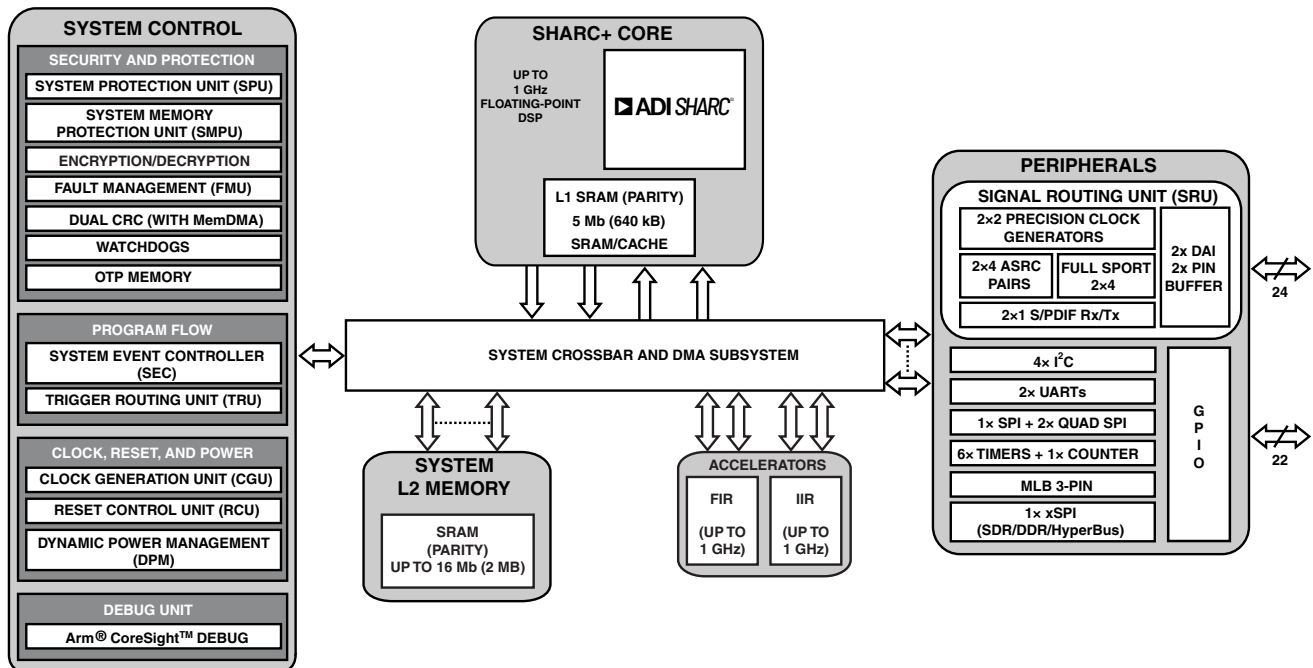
SYSTEM CONTROL

SECURITY AND PROTECTION

SYSTEM PROTECTION UNIT (SPU)

SYSTEM MEMORY PROTECTION UNIT (SMPU)

ENCRYPTION/DECRYPTION

FAULT MANAGEMENT (FMU)

DUAL CRC (WITH MemDMA)

WATCHDOGS

OTP MEMORY

PROGRAM FLOW

SYSTEM EVENT CONTROLLER (SEC)

TRIGGER ROUTING UNIT (TRU)

CLOCK, RESET, AND POWER

CLOCK GENERATION UNIT (CGU)

RESET CONTROL UNIT (RCU)

DYNAMIC POWER MANAGEMENT (DPM)

DEBUG UNIT

Arm® CoreSight™ DEBUG

SHARC+ CORE

UP TO 1 GHz FLOATING-POINT DSP

ADI SHARC®

L1 SRAM (PARITY)
5 Mb (640 kB)
SRAM/CACHE

SYSTEM CROSSBAR AND DMA SUBSYSTEM

SYSTEM L2 MEMORY

SRAM (PARITY) UP TO 16 Mb (2 MB)

ACCELERATORS

FIR

(UP TO 1 GHz)

IIR

(UP TO 1 GHz)

PERIPHERALS

SIGNAL ROUTING UNIT (SRU)

2×2 PRECISION CLOCK GENERATORS

2×4 ASRC PAIRS

FULL SPORT 2×4

2x DAI 2x PIN BUFFER

2×1 S/PDIF Rx/Tx

24

4× I$^2$C

2× UARTs

1× SPI + 2× QUAD SPI

6× TIMERS + 1× COUNTER

MLB 3-PIN

1× xSPI (SDR/DDR/HyperBus)

G P I O

22